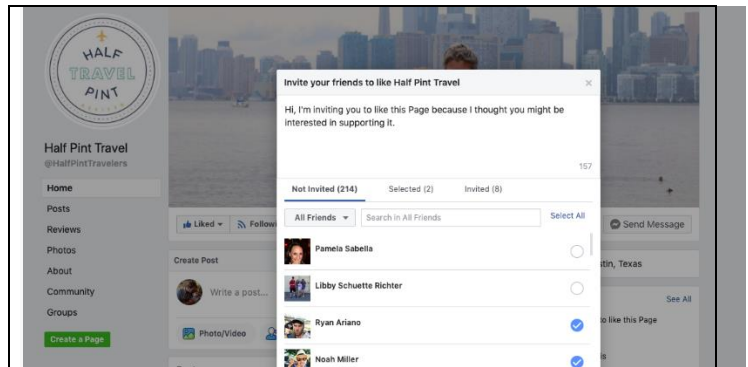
HALF TRAVEL PINT

Half Pint Travel
@HalfPintTravelers

Home
Posts
Reviews
Photos
About
Community
Groups
Create a Page

Liked ▾
Follow

Create Post
Write a post...
Photo/Video

Invite your friends to like Half Pint Travel
×
Hi, I'm inviting you to like this Page because I thought you might be interested in supporting it.
157

Not Invited (214)
Selected (2)
Invited (8)

All Friends ▾
Search in All Friends
Select All

Pamela Sabella
Libby Schuette Richter
Ryan Ariano
Noah Miller

Send Message
stin, Texas
See All
o like this Page
s